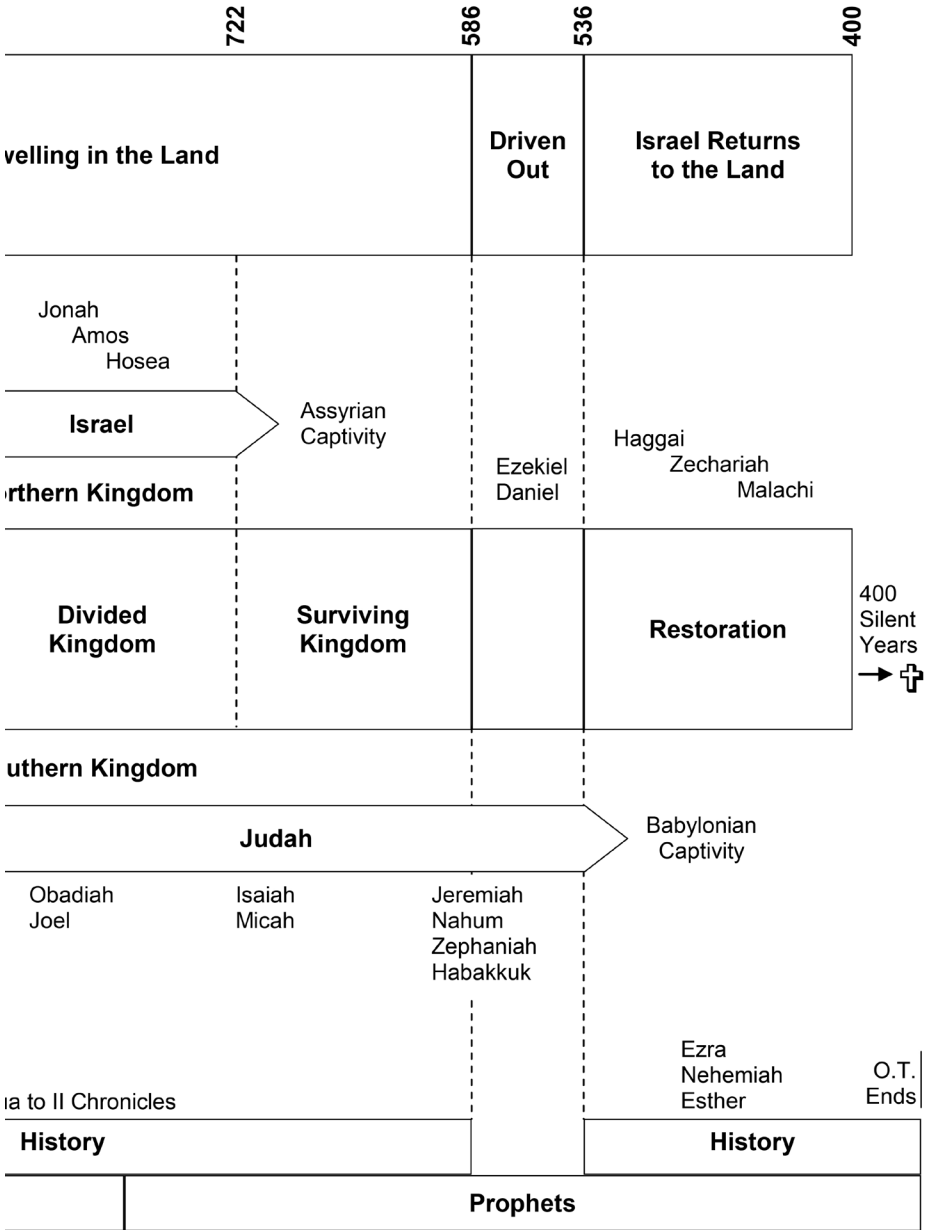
722
586
536
400

velling in the Land

Driven Out

Israel Returns to the Land

Jonah
Amos
Hosea

Israel

Assyrian Captivity

Haggai
Zechariah
Malachi

Ezekiel
Daniel

rthern Kingdom

Divided Kingdom

Surviving Kingdom

Restoration

400 Silent Years
→ ✞

uthern Kingdom

Judah

Babylonian Captivity

Obadiah
Joel

Isaiah
Micah

Jeremiah
Nahum
Zephaniah
Habakkuk

Ezra
Nehemiah
Esther

O.T. Ends

a to II Chronicles

History

History

Prophets